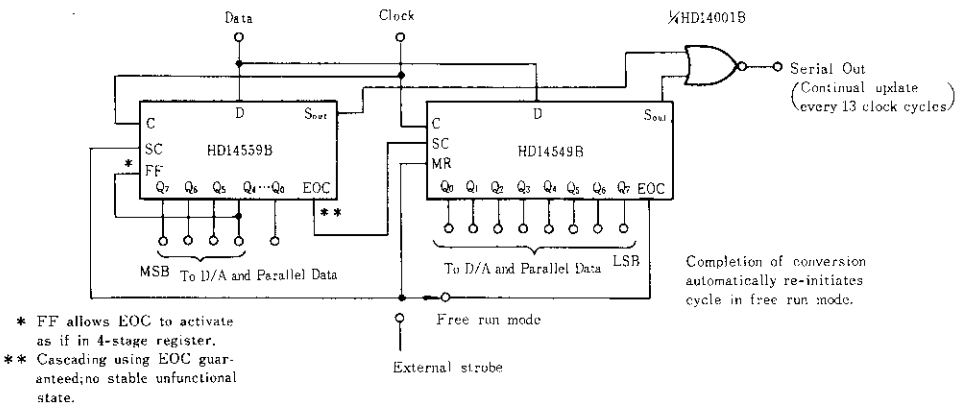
Data

Clock

¼HD14001B

Serial Out
(Continual update every 13 clock cycles)

D

$S_{out}$

C

SC

*
FF

HD14559B

$Q_7$ $Q_6$ $Q_5$ $Q_4$ ··· $Q_0$

EOC

**

MSB

To D/A and Parallel Data

C

SC

MR

D

$S_{out}$

HD14549B

$Q_0$ $Q_1$ $Q_2$ $Q_3$ $Q_4$ $Q_5$ $Q_6$ $Q_7$

EOC

To D/A and Parallel Data

LSB

Completion of conversion automatically re-initiates cycle in free run mode.

Free run mode

External strobe

* FF allows EOC to activate as if in 4-stage register.
** Cascading using EOC guaranteed;no stable unfunctional state.